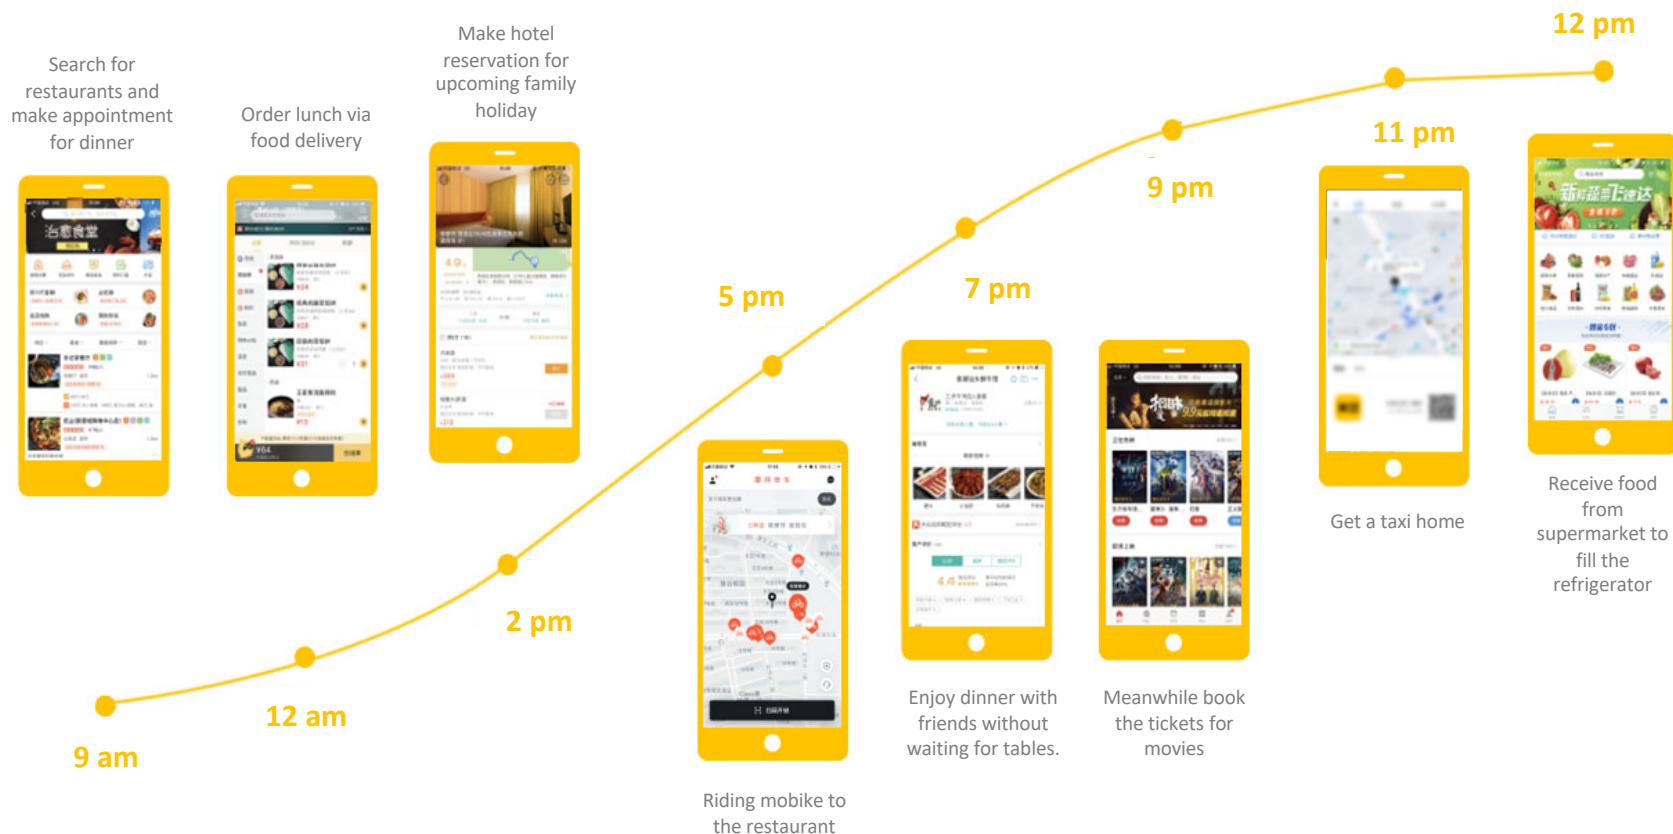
Search for restaurants and make appointment for dinner

治愈食堂

Order lunch via food delivery

Make hotel reservation for upcoming family holiday

12 pm

11 pm

9 pm

5 pm

7 pm

2 pm

12 am

9 am

Riding mobike to the restaurant

Enjoy dinner with friends without waiting for tables.

Meanwhile book the tickets for movies

Get a taxi home

新鲜蔬果飞速达

Receive food from supermarket to fill the refrigerator